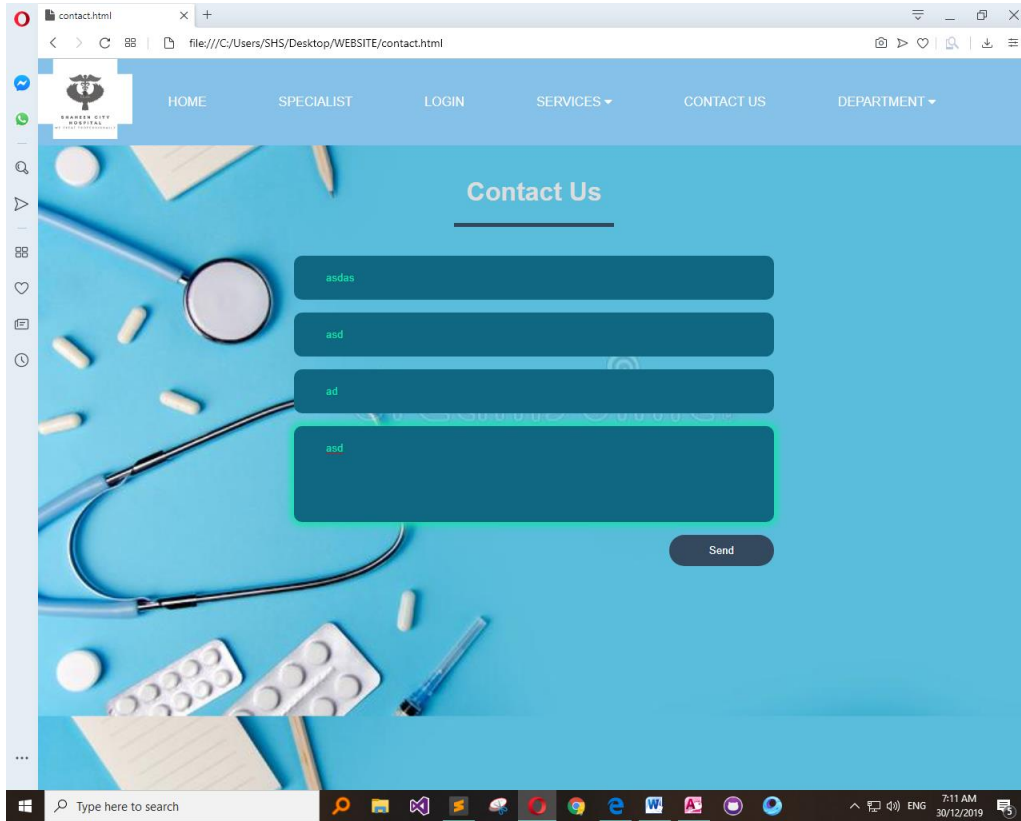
contact.html

file:///C:/Users/SHS/Desktop/WEBSITE/contact.html

SHAHEEN CITY HOSPITAL

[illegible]

HOME SPECIALIST LOGIN SERVICES CONTACT US DEPARTMENT

Contact Us

asdas

asd

ad

asd

Send

Type here to search

ENG

7:11 AM
30/12/2019